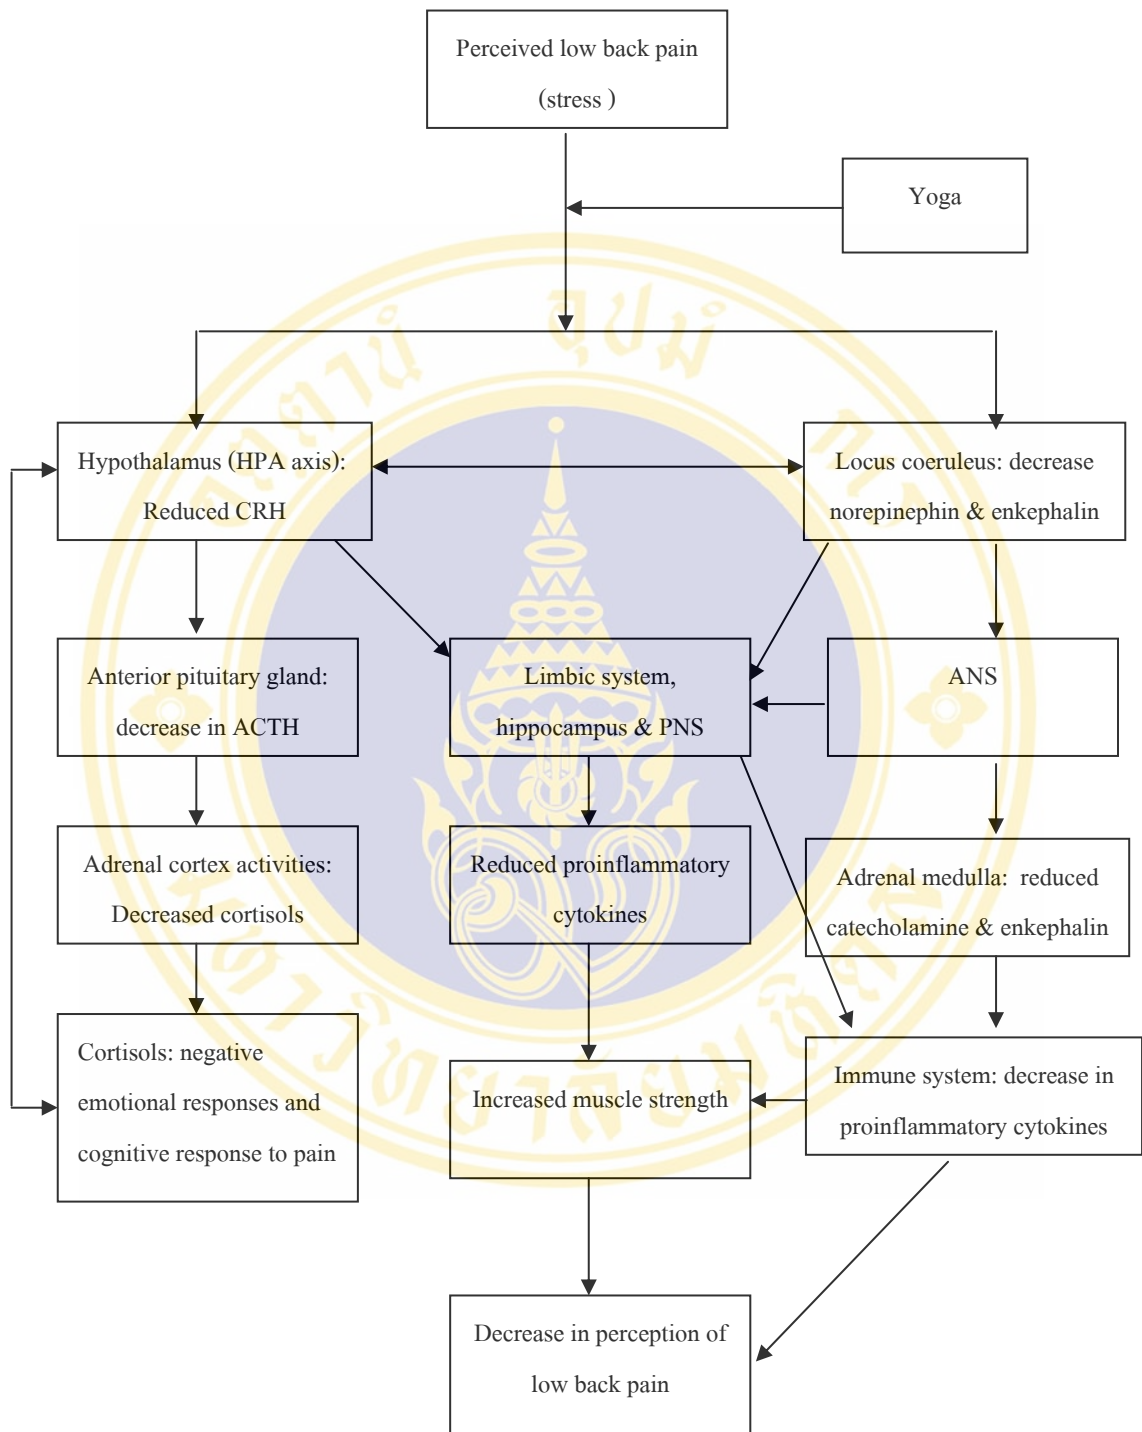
Perceived low back pain
(stress )

Yoga

Hypothalamus (HPA axis): Reduced CRH

Locus coeruleus: decrease norepinephin & enkephalin

Anterior pituitary gland: decrease in ACTH

Limbic system, hippocampus & PNS

ANS

Adrenal cortex activities: Decreased cortisols

Reduced proinflammatory cytokines

Adrenal medulla: reduced catecholamine & enkephalin

Cortisols: negative emotional responses and cognitive response to pain

Increased muscle strength

Immune system: decrease in proinflammatory cytokines

Decrease in perception of low back pain